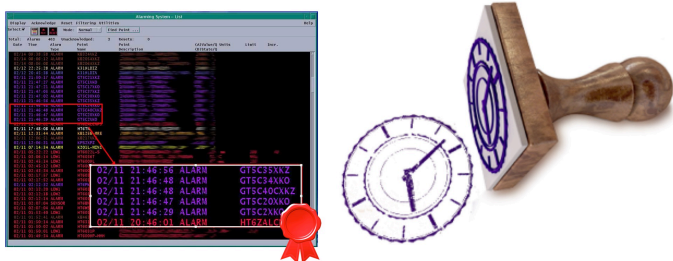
Alarming System - List

Display Acknowledge Reset Filtering Utilities

Mode: Normal Find Point

Total Alarms 403 Unacknowledged 2 Resets 0

Date Time Alarm Type Point Name Point Description

02/11 21:46:56 ALARM GTSC35XKZ
02/11 21:46:48 ALARM GTSC34XKO
02/11 21:46:48 ALARM GTSC40CXKZ
02/11 21:46:47 ALARM GTSC20XKO
02/11 21:46:29 ALARM GTSC2XKO
02/11 20:46:01 ALARM HT6Z4LC